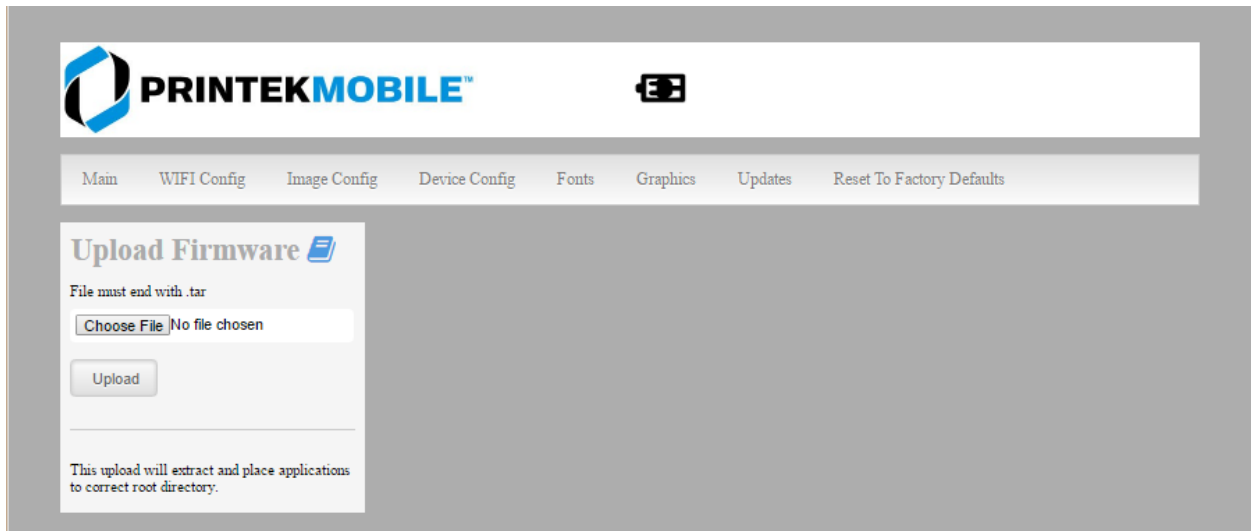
PRINTEKMOBILE™

Main WIFI Config Image Config Device Config Fonts Graphics Updates Reset To Factory Defaults

Upload Firmware

File must end with .tar

Choose File No file chosen

Upload

This upload will extract and place applications to correct root directory.